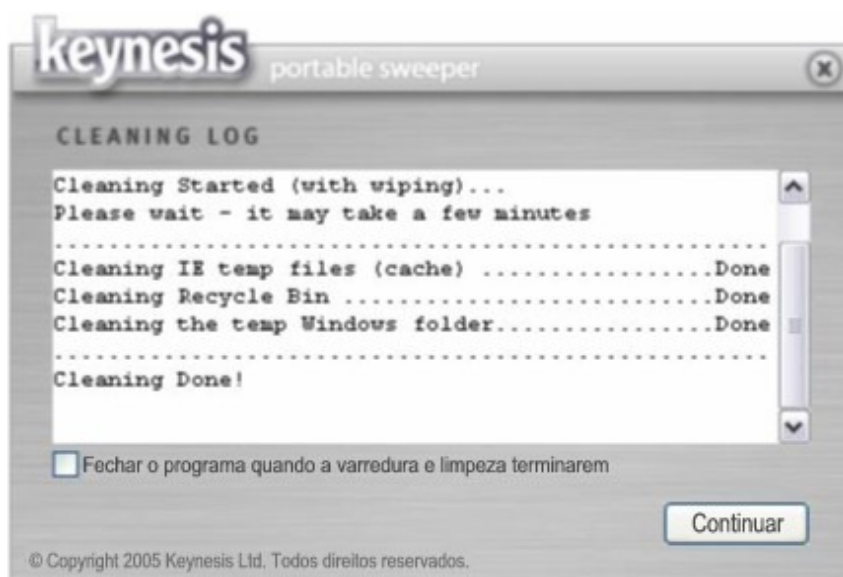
keynesis portable sweeper

CLEANING LOG

Cleaning Started (with wiping)...
Please wait - it may take a few minutes
.............................................
Cleaning IE temp files (cache) .................Done
Cleaning Recycle Bin ...........................Done
Cleaning the temp Windows folder................Done
.............................................
Cleaning Done!

Fechar o programa quando a varredura e limpeza terminarem

Continuar

© Copyright 2005 Keynesis Ltd. Todos direitos reservados.